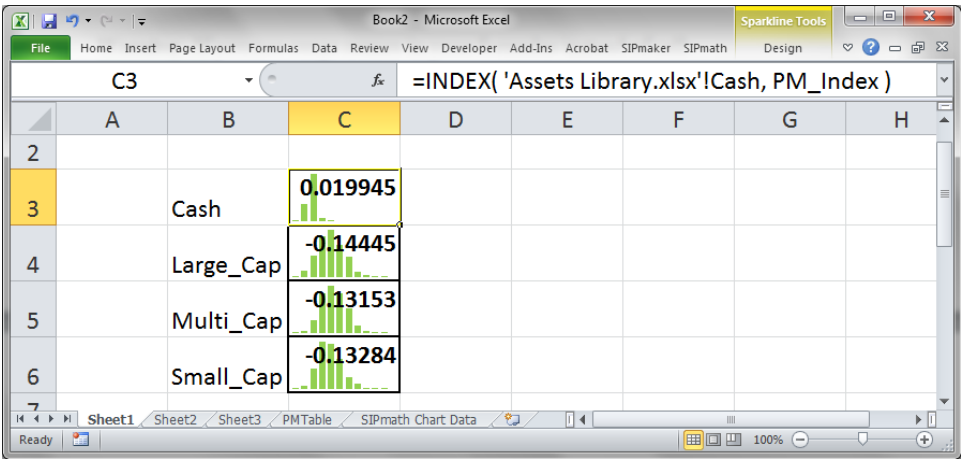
Book2 - Microsoft Excel

Sparkline Tools

File Home Insert Page Layout Formulas Data Review View Developer Add-Ins Acrobat SIPmaker SIPmath Design

C3

$f_x$ =INDEX( 'Assets Library.xlsx'!Cash, PM_Index )

| | A | B | C | D | E | F | G | H |
|---|---|---|---|---|---|---|---|---|
| 2 | | | | | | | | |
| 3 | | Cash | 0.019945 | | | | | |
| 4 | | Large_Cap | -0.14445 | | | | | |
| 5 | | Multi_Cap | -0.13153 | | | | | |
| 6 | | Small_Cap | -0.13284 | | | | | |

Sheet1 Sheet2 Sheet3 PMTable SIPmath Chart Data

Ready 100%